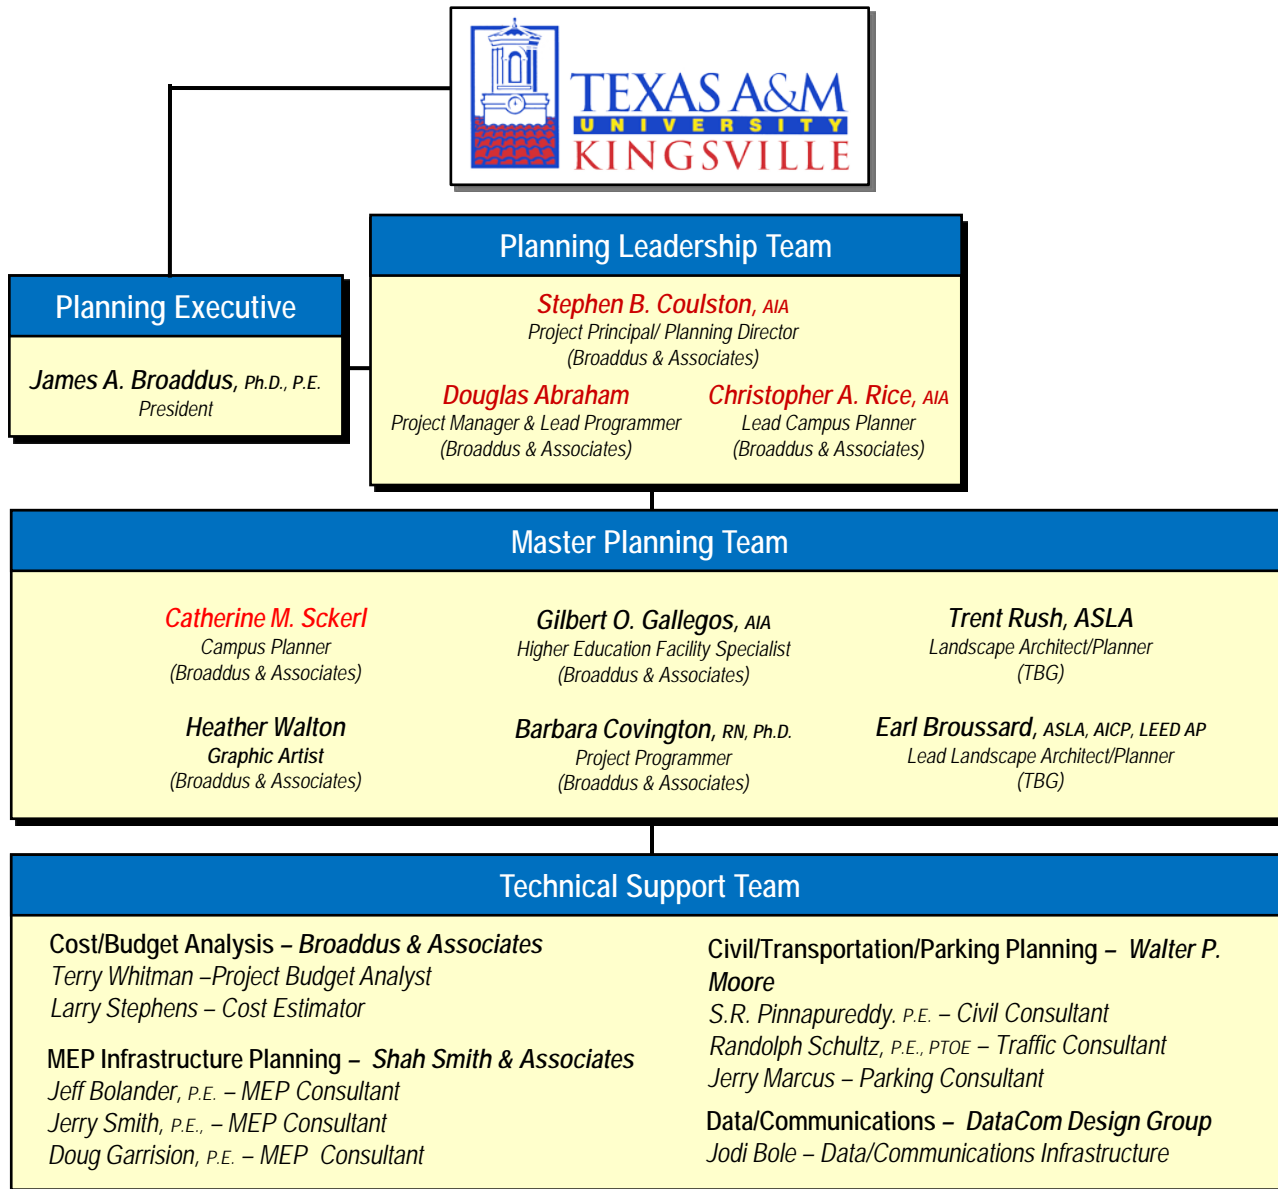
TEXAS A&M
UNIVERSITY
KINGSVILLE

Planning Leadership Team

Stephen B. Coulston, AIA
Project Principal/ Planning Director
(Broaddus & Associates)

Douglas Abraham
Project Manager & Lead Programmer
(Broaddus & Associates)

Christopher A. Rice, AIA
Lead Campus Planner
(Broaddus & Associates)

Planning Executive

James A. Broaddus, Ph.D., P.E.
President

Master Planning Team

Catherine M. Sckerl
Campus Planner
(Broaddus & Associates)

Gilbert O. Gallegos, AIA
Higher Education Facility Specialist
(Broaddus & Associates)

Trent Rush, ASLA
Landscape Architect/Planner
(TBG)

Heather Walton
Graphic Artist
(Broaddus & Associates)

Barbara Covington, RN, Ph.D.
Project Programmer
(Broaddus & Associates)

Earl Broussard, ASLA, AICP, LEED AP
Lead Landscape Architect/Planner
(TBG)

Technical Support Team

Cost/Budget Analysis – Broaddus & Associates
Terry Whitman –Project Budget Analyst
Larry Stephens – Cost Estimator

MEP Infrastructure Planning – Shah Smith & Associates
Jeff Bolander, P.E. – MEP Consultant
Jerry Smith, P.E., – MEP Consultant
Doug Garrision, P.E. – MEP Consultant

Civil/Transportation/Parking Planning – Walter P. Moore
S.R. Pinnapureddy. P.E. – Civil Consultant
Randolph Schultz, P.E., PTOE – Traffic Consultant
Jerry Marcus – Parking Consultant

Data/Communications – DataCom Design Group
Jodi Bole – Data/Communications Infrastructure